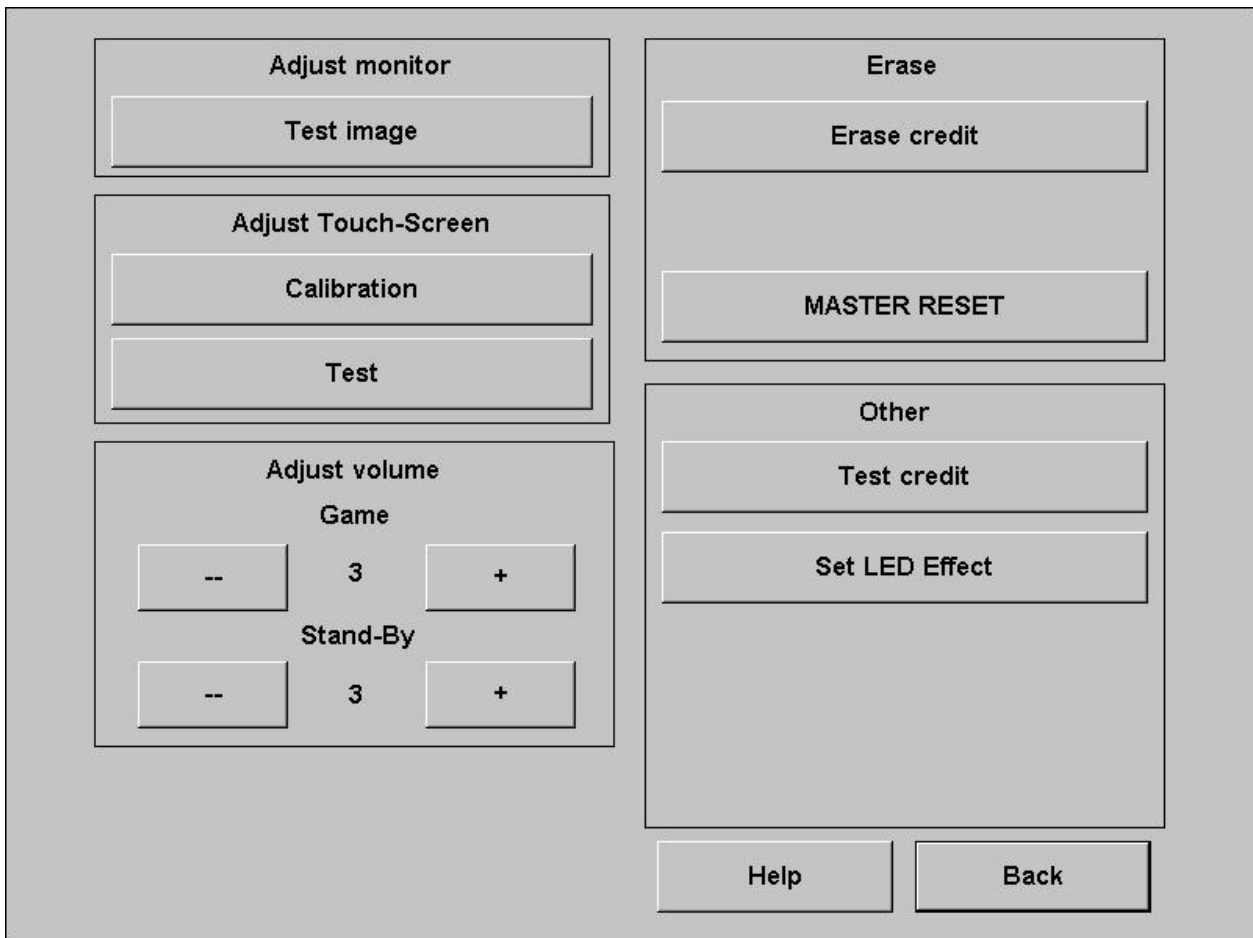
Adjust monitor

Test image

Adjust Touch-Screen

Calibration

Test

Adjust volume

Game

--

3

+

Stand-By

--

3

+

Erase

Erase credit

MASTER RESET

Other

Test credit

Set LED Effect

Help

Back